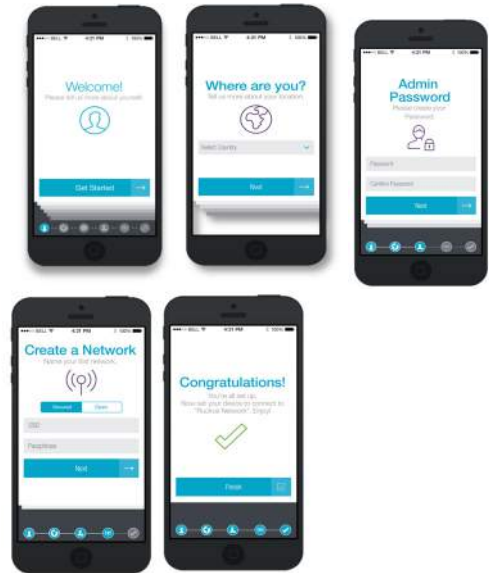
BELL 4:21 PM 100%

Welcome!

Please tell us more about yourself.

Get Started

BELL 4:20 PM 100%

Where are you?

Tell us more about your location.

Select Country

Next

BELL 4:21 PM 100%

Admin Password

Please create your Password.

Password

Confirm Password

Next

BELL 4:21 PM 100%

Create a Network

Name your first network.

Secured Open

SSID

Passphrase

Next

BELL 4:21 PM 100%

Congratulations!

You're all set up. Now set your device to connect to "Ruckus Network". Enjoy!

Finish